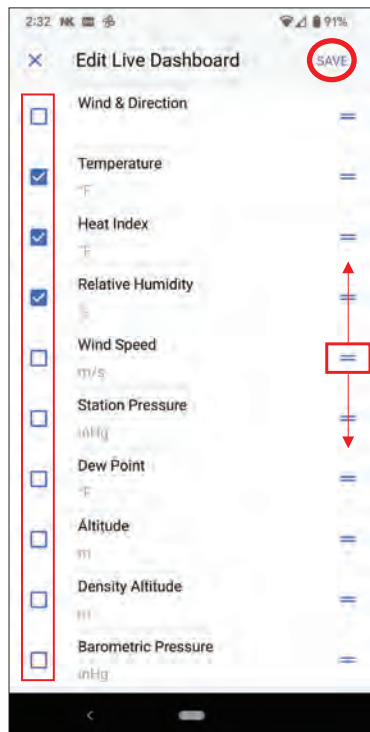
2:32 NK 91%

× Edit Live Dashboard SAVE

Wind & Direction

Temperature
°F

Heat Index
°F

Relative Humidity
%

Wind Speed
m/s

Station Pressure
inHg

Dew Point
°F

Altitude
m

Density Altitude
m

Barometric Pressure
inHg